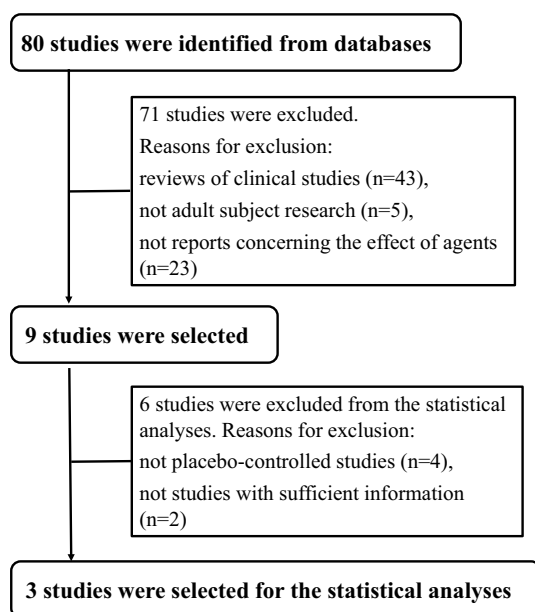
80 studies were identified from databases

71 studies were excluded.
Reasons for exclusion:
reviews of clinical studies (n=43),
not adult subject research (n=5),
not reports concerning the effect of agents (n=23)

9 studies were selected

6 studies were excluded from the statistical analyses. Reasons for exclusion:
not placebo-controlled studies (n=4),
not studies with sufficient information (n=2)

3 studies were selected for the statistical analyses